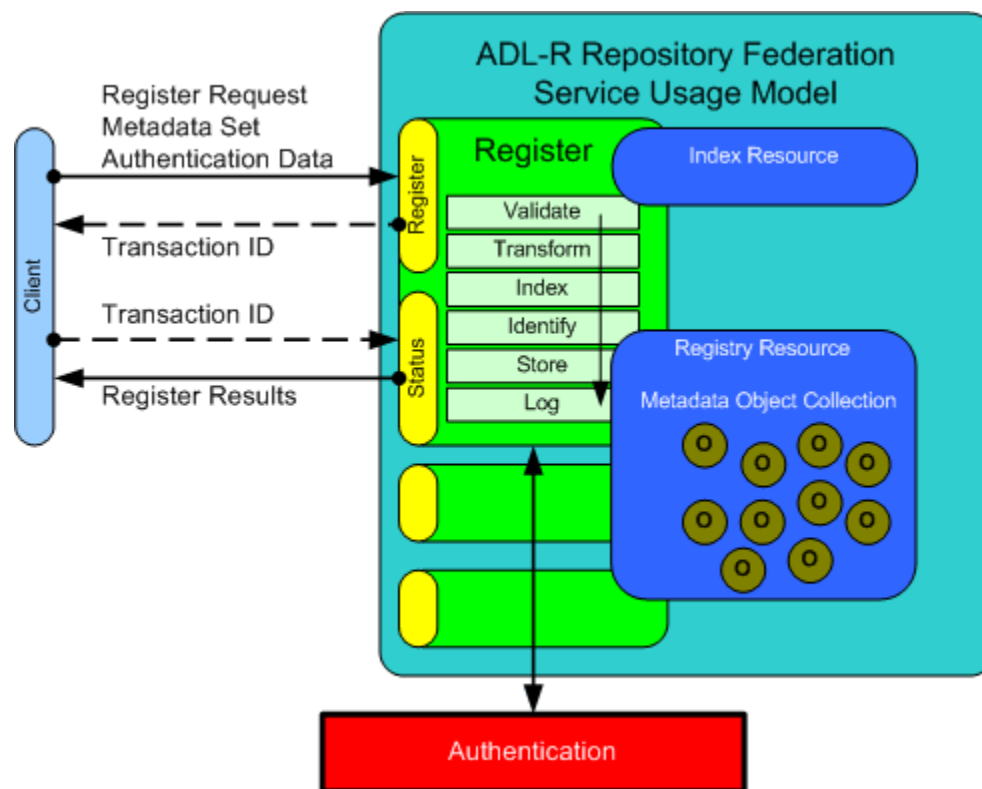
ADL-R Repository Federation Service Usage Model

Register Request
Metadata Set
Authentication Data

Transaction ID

Transaction ID

Register Results

Client

Register

Status

Register

Validate
Transform
Index
Identify
Store
Log

Index Resource

Registry Resource

Metadata Object Collection

O O O O
O O O O
O O

Authentication